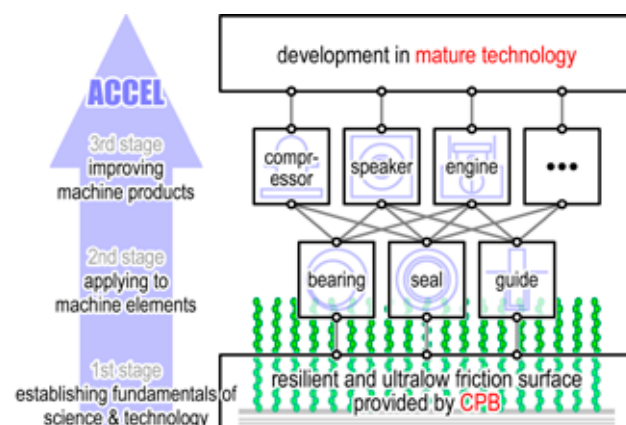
ACCEL

3rd stage
improving
machine products

2nd stage
applying to
machine elements

1st stage
establishing fundamentals of
science & technology

development in mature technology

compr-
essor

speaker

engine

•••

bearing

seal

guide

resilient and ultralow friction surface
provided by CPB